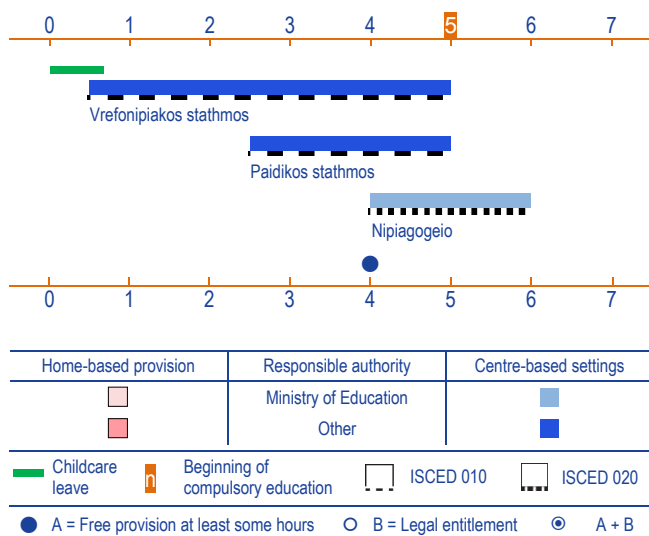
0 1 2 3 4 5 6 7

Vrefonipiakos stathmos

Paidikos stathmos

Nipiagogeio

0 1 2 3 4 5 6 7

| Home-based provision | Responsible authority | Centre-based settings |
|---|---|---|
| | Ministry of Education | |
| | Other | |

Childcare leave

n Beginning of compulsory education

ISCED 010

ISCED 020

A = Free provision at least some hours

B = Legal entitlement

A + B